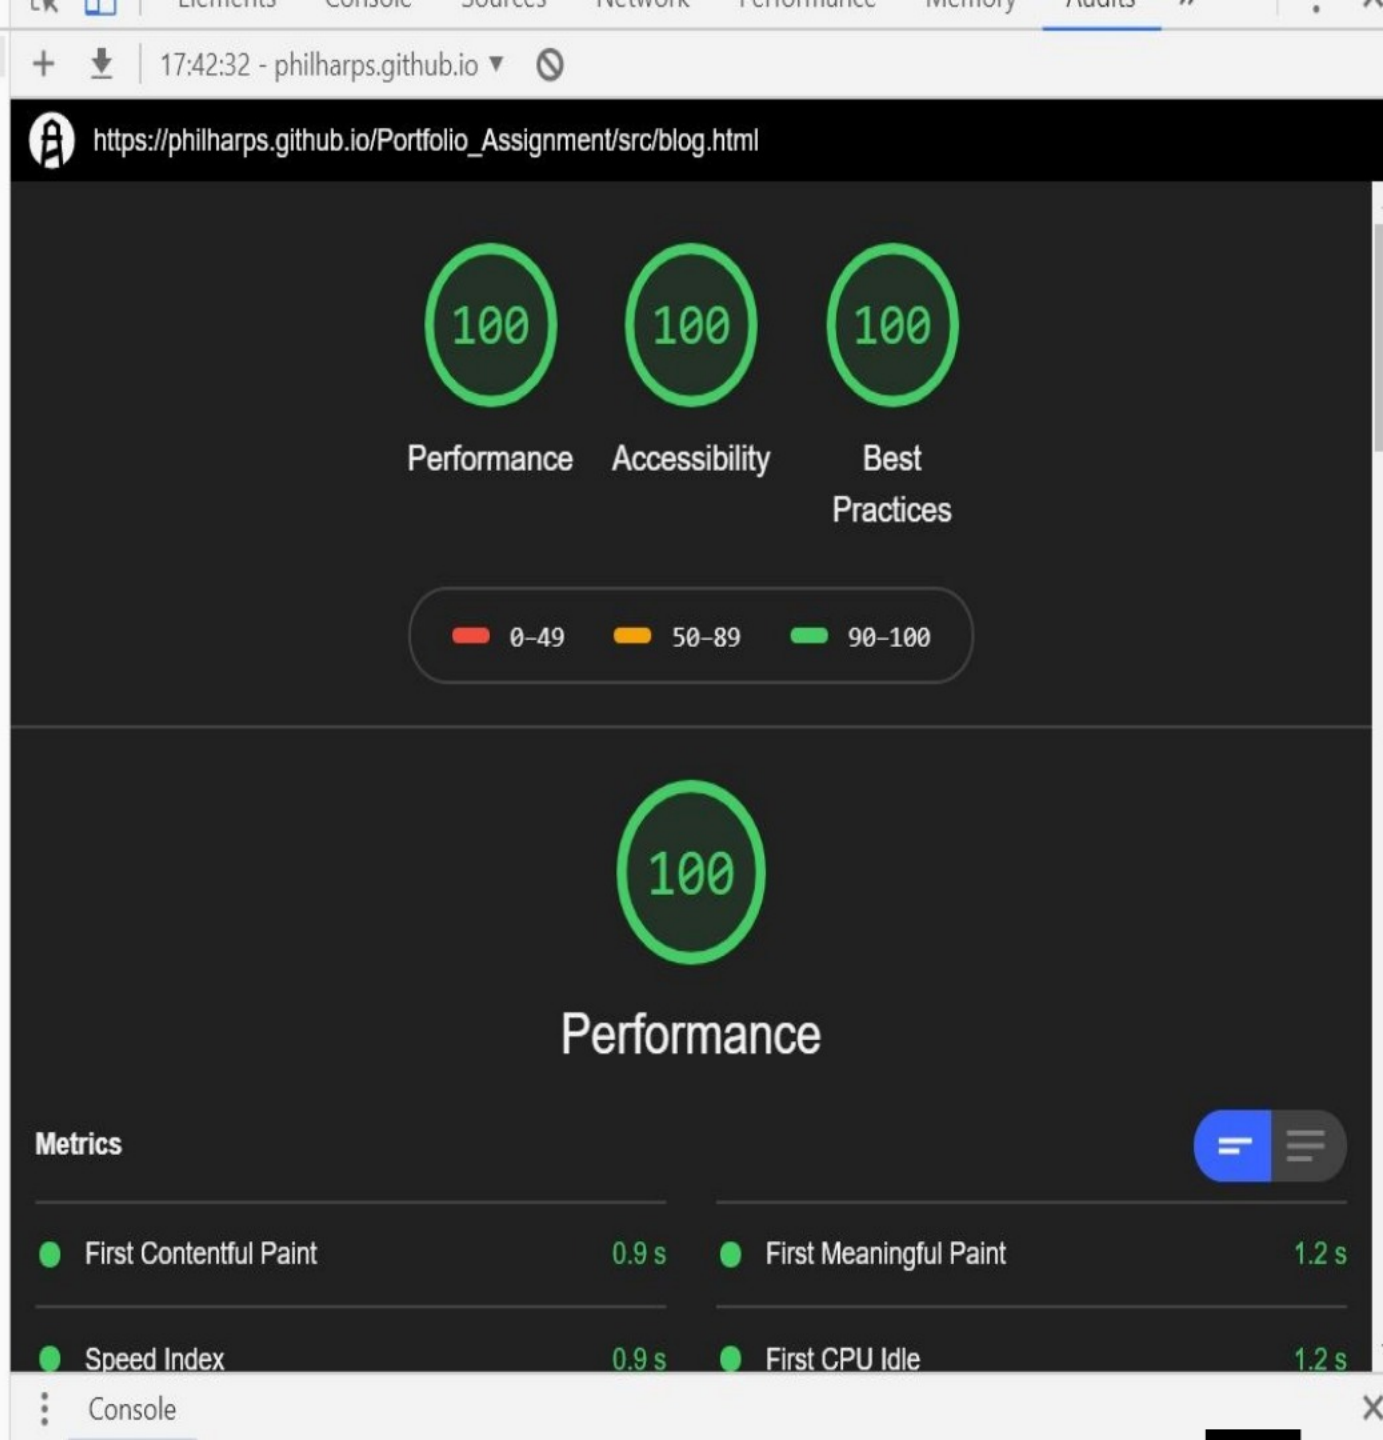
17:42:32 - philharps.github.io ▾

https://philharps.github.io/Portfolio_Assignment/src/blog.html

100
Performance

100
Accessibility

100
Best Practices

0-49 50-89 90-100

100

Performance

Metrics

First Contentful Paint 0.9 s
First Meaningful Paint 1.2 s
Speed Index 0.9 s
First CPU Idle 1.2 s

Console